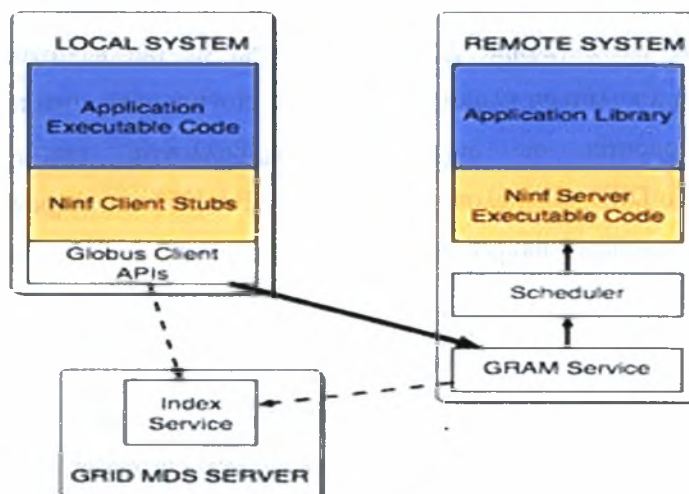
LOCAL SYSTEM

Application Executable Code

Ninf Client Stubs

Globus Client APIs

REMOTE SYSTEM

Application Library

Ninf Server Executable Code

Scheduler

GRAM Service

Index Service

GRID MDS SERVER